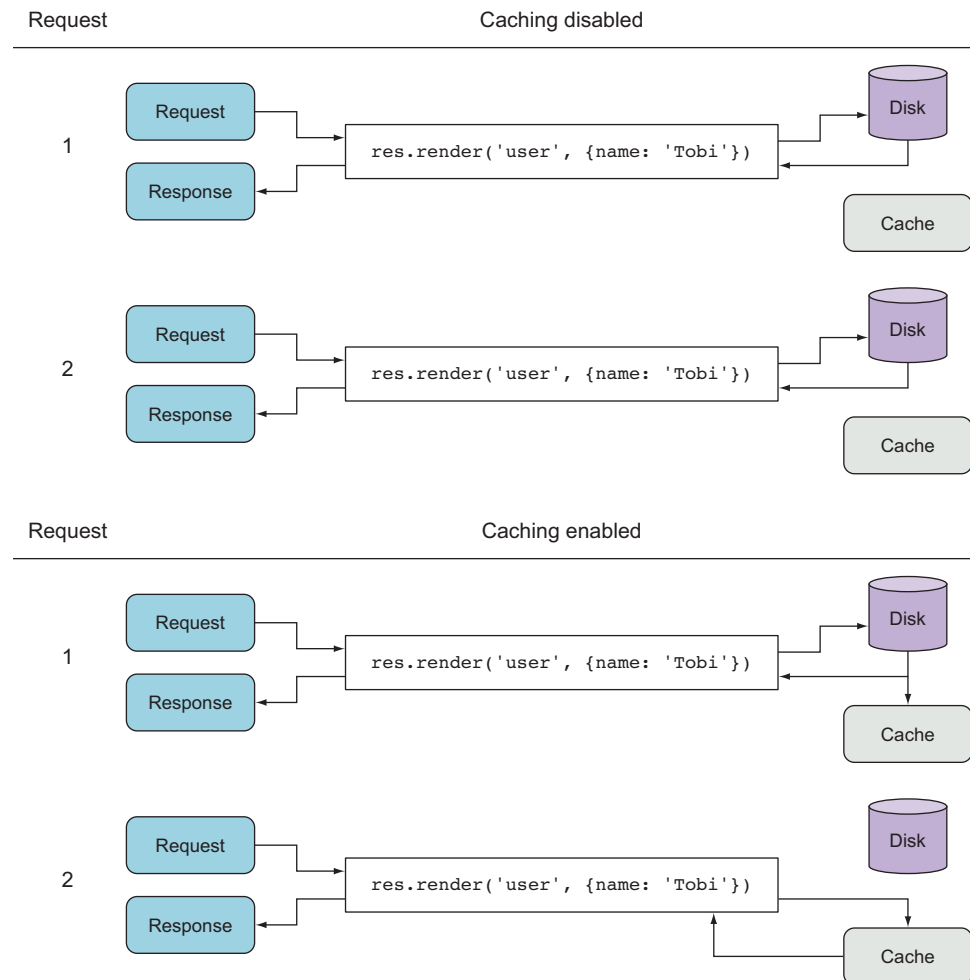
Request

Caching disabled

1

Request

Response

res.render('user', {name: 'Tobi'})

Disk

Cache

2

Request

Response

res.render('user', {name: 'Tobi'})

Disk

Cache

Request

Caching enabled

1

Request

Response

res.render('user', {name: 'Tobi'})

Disk

Cache

2

Request

Response

res.render('user', {name: 'Tobi'})

Disk

Cache